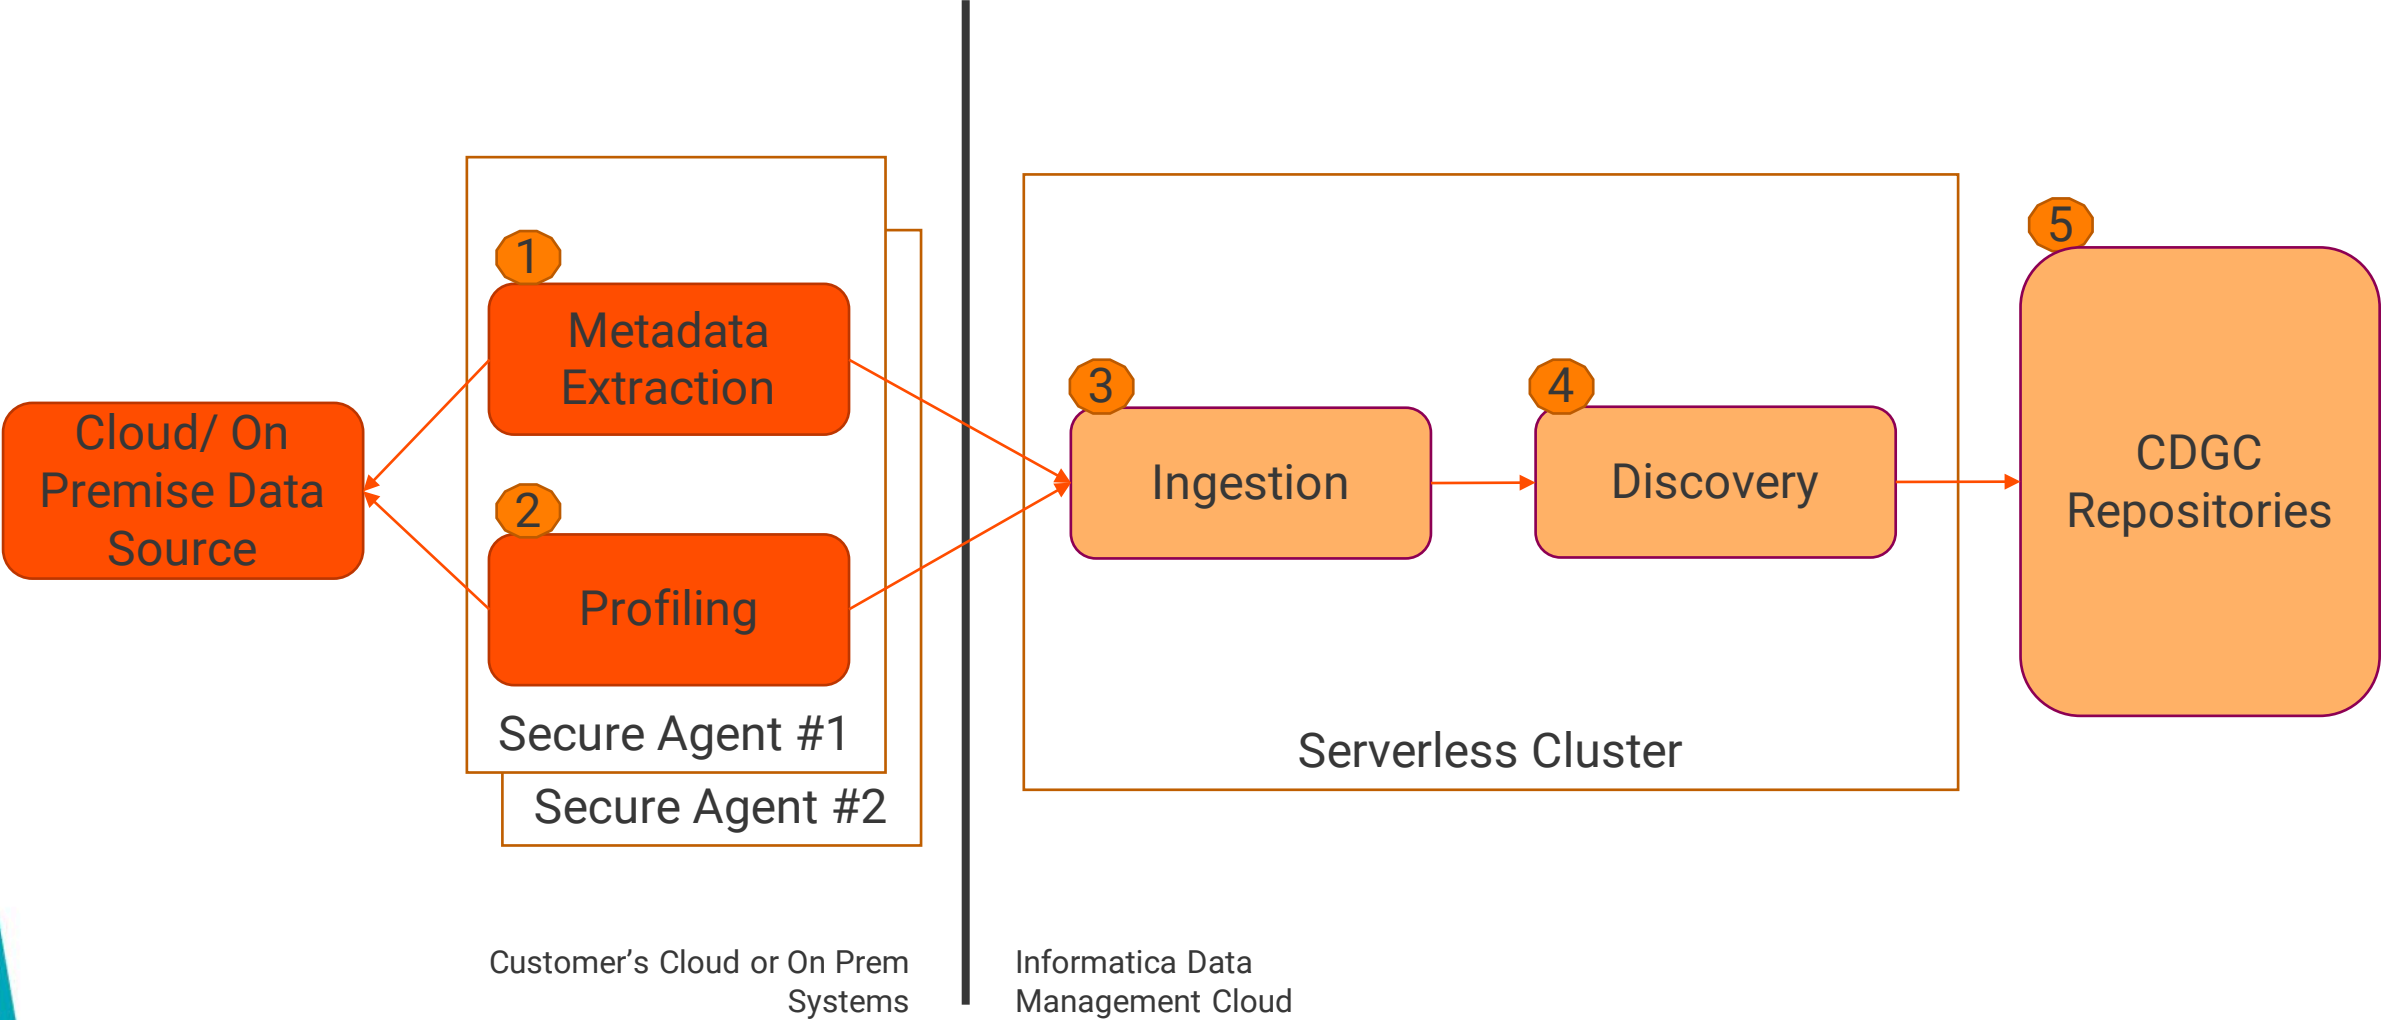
Cloud/ On Premise Data Source

1
Metadata Extraction

2
Profiling

Secure Agent #1

Secure Agent #2

3
Ingestion

4
Discovery

Serverless Cluster

5
CDGC Repositories

Customer’s Cloud or On Prem Systems

Informatica Data Management Cloud